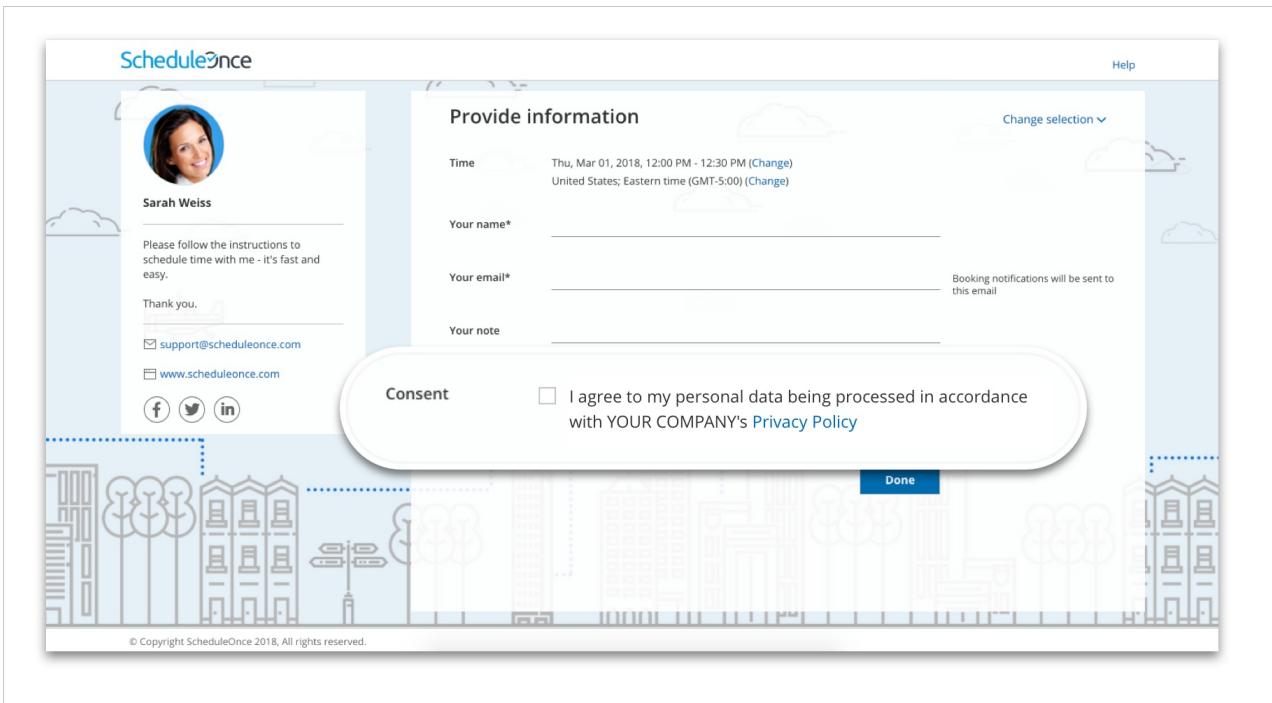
ScheduleOnce

Help

Sarah Weiss

Please follow the instructions to schedule time with me - it's fast and easy.

Thank you.

support@scheduleonce.com

www.scheduleonce.com

Provide information

Change selection

Time

Thu, Mar 01, 2018, 12:00 PM - 12:30 PM (Change)
United States; Eastern time (GMT-5:00) (Change)

Your name*

Your email*

Booking notifications will be sent to this email

Your note

Consent

I agree to my personal data being processed in accordance with YOUR COMPANY's Privacy Policy

Done

© Copyright ScheduleOnce 2018, All rights reserved.